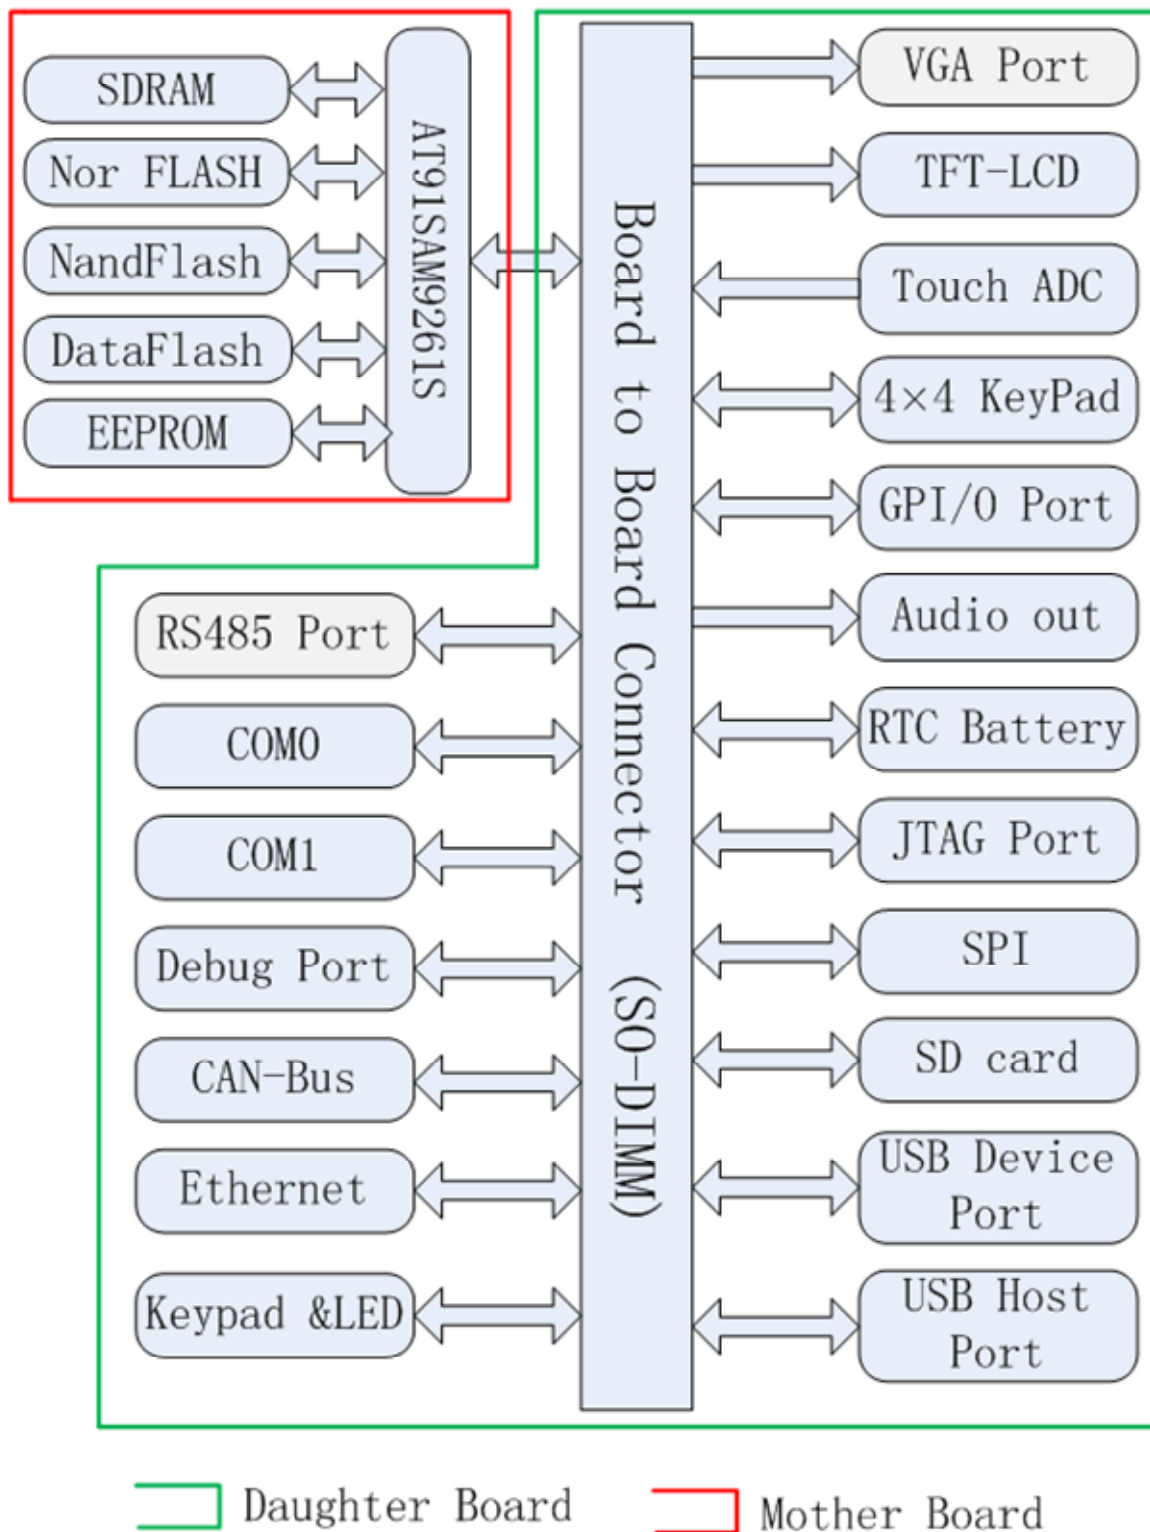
SDRAM
Nor FLASH
NandFlash
DataFlash
EEPROM
AT91SAM9261S
Board to Board Connector (SO-DIMM)
VGA Port
TFT-LCD
Touch ADC
4×4 KeyPad
GPI/O Port
Audio out
RTC Battery
JTAG Port
SPI
SD card
USB Device Port
USB Host Port
RS485 Port
COM0
COM1
Debug Port
CAN-Bus
Ethernet
Keypad &LED
Daughter Board
Mother Board